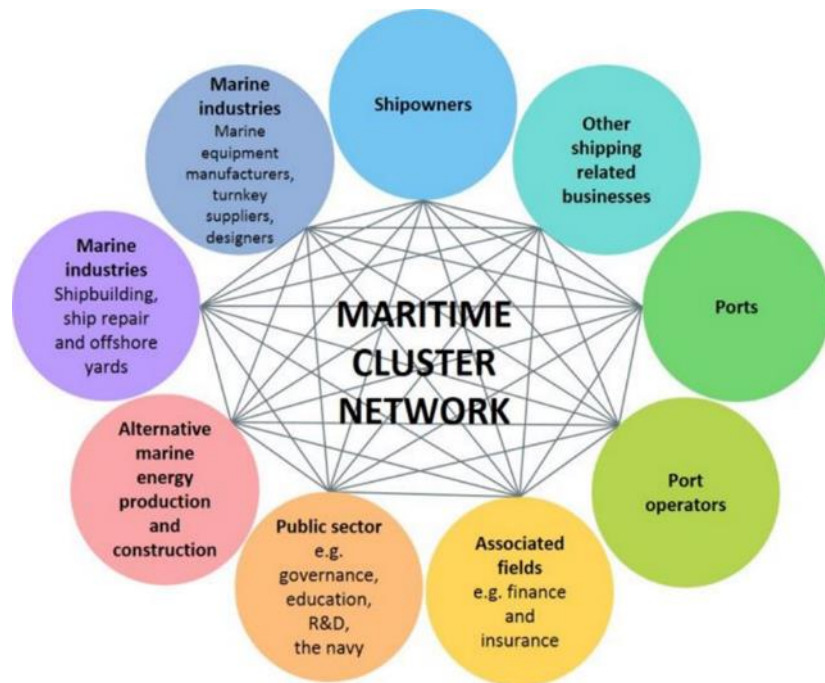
MARITIME CLUSTER NETWORK

Shipowners

Other shipping related businesses

Ports

Port operators

Associated fields
e.g. finance and insurance

Public sector
e.g. governance, education, R&D, the navy

Alternative marine energy production and construction

Marine industries
Shipbuilding, ship repair and offshore yards

Marine industries
Marine equipment manufacturers, turnkey suppliers, designers